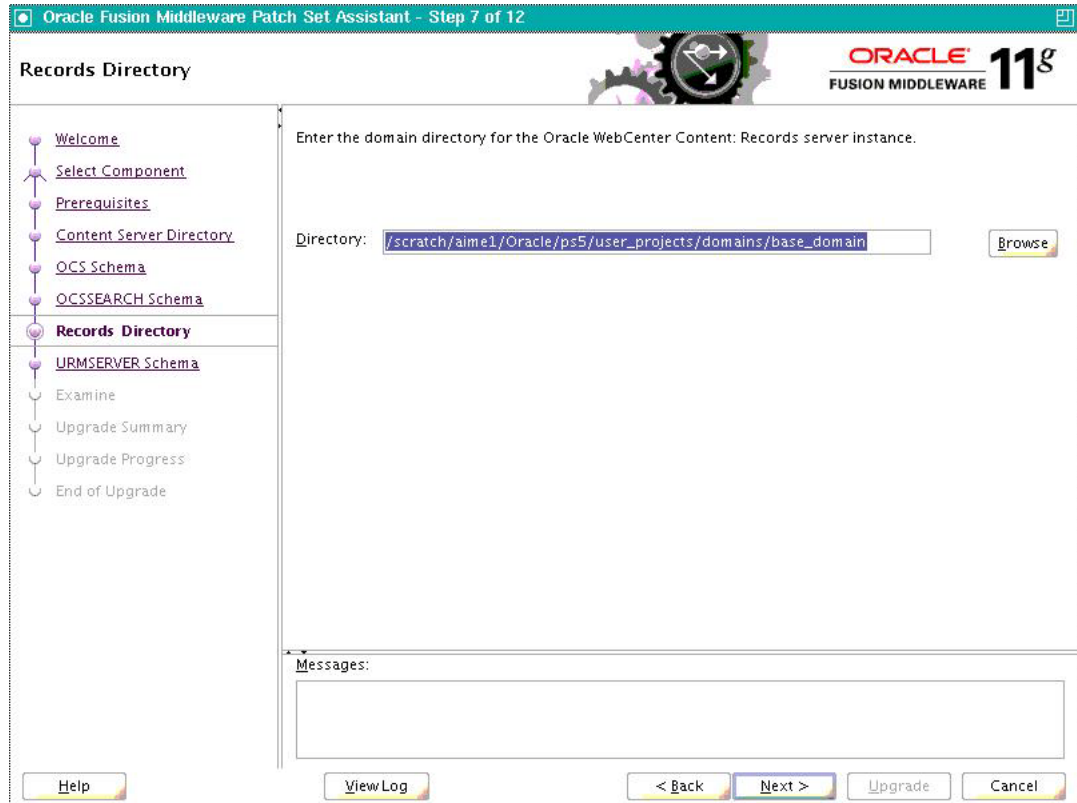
Oracle Fusion Middleware Patch Set Assistant - Step 7 of 12

Records Directory

ORACLE FUSION MIDDLEWARE 11g

Welcome
Select Component
Prerequisites
Content Server Directory
OCS Schema
OCSSEARCH Schema
Records Directory
URMSERVER Schema
Examine
Upgrade Summary
Upgrade Progress
End of Upgrade

Enter the domain directory for the Oracle WebCenter Content: Records server instance.

Directory: /scratch/aime1/Oracle/ps5/user_projects/domains/base_domain

Browse

Messages:

Help

View Log

< Back

Next >

Upgrade

Cancel